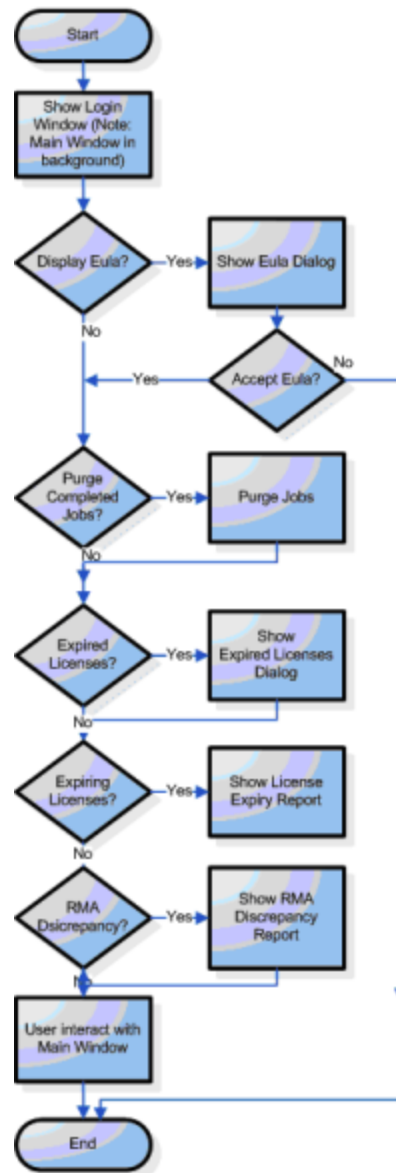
Start

Show Login Window (Note: Main Window in background)

Display Eula?

Yes

Show Eula Dialog

No

Accept Eula?

No

Yes

Purge Completed Jobs?

Yes

Purge Jobs

No

Expired Licenses?

Yes

Show Expired Licenses Dialog

No

Expiring Licenses?

Yes

Show License Expiry Report

No

RMA Dsicrepancy?

Yes

Show RMA Discrepancy Report

No

User interact with Main Window

End